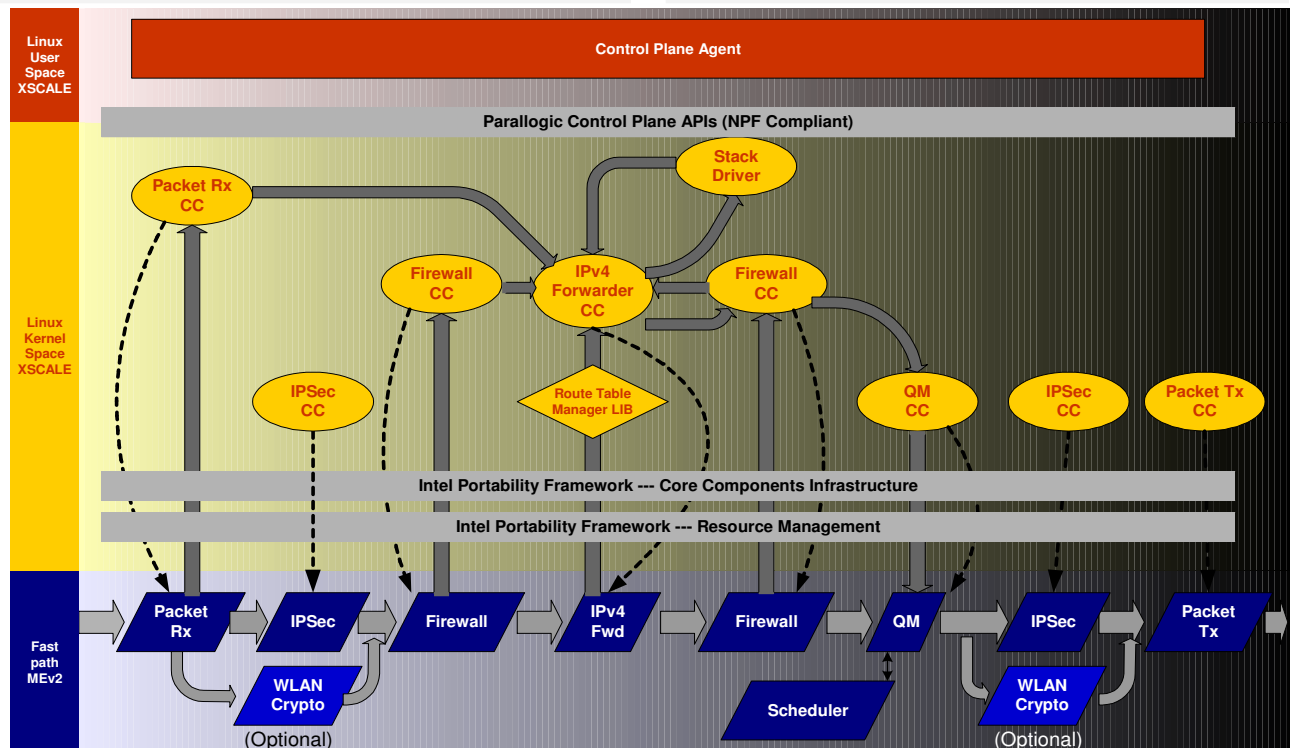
Linux User Space XSCALE

Control Plane Agent

Parallogic Control Plane APIs (NPF Compliant)

Linux Kernel Space XSCALE

Packet Rx CC

Stack Driver

Firewall CC

IPv4 Forwarder CC

Firewall CC

IPSec CC

Route Table Manager LIB

QM CC

IPSec CC

Packet Tx CC

Intel Portability Framework --- Core Components Infrastructure

Intel Portability Framework --- Resource Management

Fast path MEv2

Packet Rx

IPSec

Firewall

IPv4 Fwd

Firewall

QM

IPSec

Packet Tx

WLAN Crypto

(Optional)

Scheduler

WLAN Crypto

(Optional)